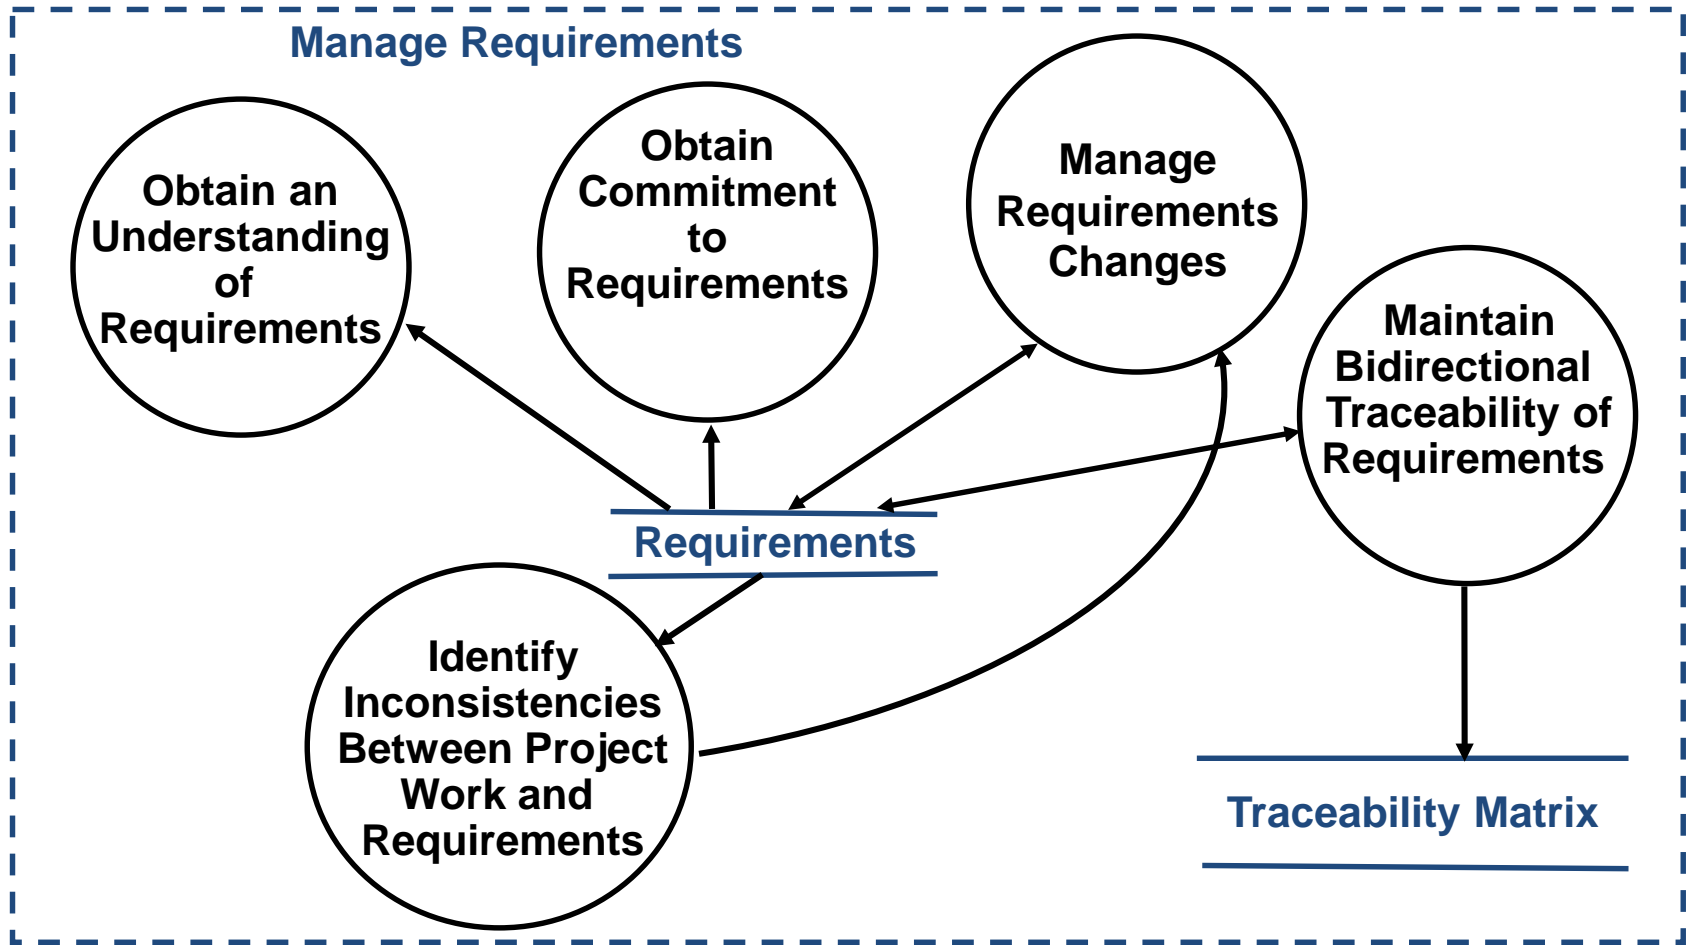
Manage Requirements

Obtain an Understanding of Requirements

Obtain Commitment to Requirements

Manage Requirements Changes

Maintain Bidirectional Traceability of Requirements

Requirements

Identify Inconsistencies Between Project Work and Requirements

Traceability Matrix